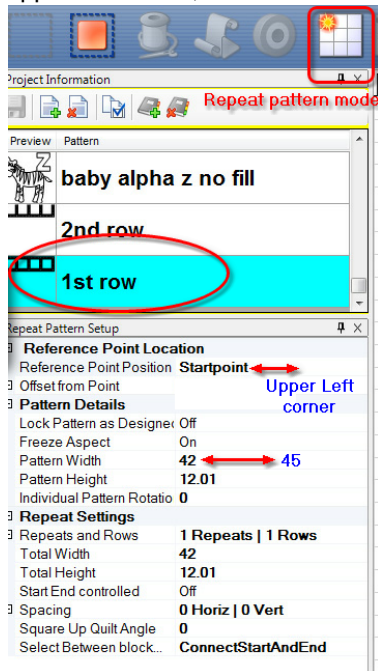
Repeat pattern mode

Project Information

Preview | Pattern

baby alpha z no fill

2nd row

1st row

Repeat Pattern Setup

Reference Point Location

| | |
|---|---|
| Reference Point Position | Startpoint |
| Offset from Point | |

Upper Left corner

Pattern Details

| | |
|---|---|
| Lock Pattern as Designe | Off |
| Freeze Aspect | On |
| Pattern Width | 42 |
| Pattern Height | 12.01 |
| Individual Pattern Rotatio | 0 |

45

Repeat Settings

| | |
|---|---|
| Repeats and Rows | 1 Repeats \| 1 Rows |
| Total Width | 42 |
| Total Height | 12.01 |
| Start End controlled | Off |
| Spacing | 0 Horiz \| 0 Vert |
| Square Up Quilt Angle | 0 |
| Select Between block... | ConnectStartAndEnd |